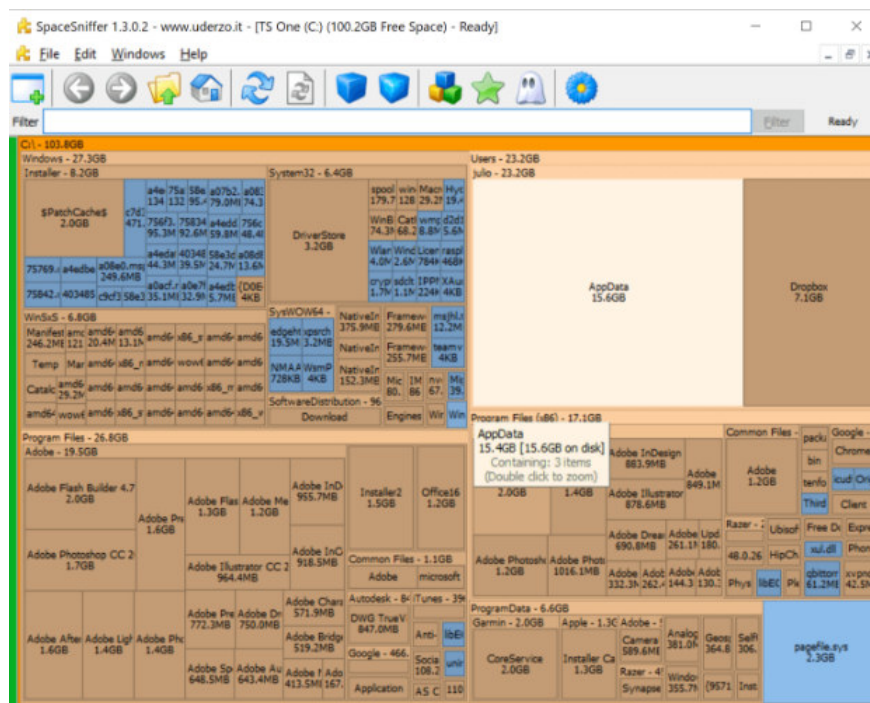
SpaceSniffer 1.3.0.2 - www.uderzo.it - [TS One (C:) (100.2GB Free Space) - Ready]

File Edit Windows Help

Filter
Filter Ready

C:\ - 103.8GB
Windows - 27.3GB
Installer - 8.2GB
$PatchCache$
2.0GB
System32 - 6.4GB
DriverStore
3.2GB
Users - 23.2GB
julio - 23.2GB
AppData
15.6GB
Dropbox
7.1GB
WinSxS - 6.8GB
SysWOW64 -
SoftwareDistribution - 96
Download
Program Files - 26.8GB
Adobe - 19.5GB
Adobe Flash Builder 4.7
2.0GB
Adobe Photoshop CC 2
1.7GB
Adobe Illustrator CC 2
964.4MB
Adobe After
1.6GB
Adobe Ligh
1.4GB
Adobe Pho
1.4GB
Installer2
1.5GB
Office16
1.2GB
Common Files - 1.1GB
Adobe
microsoft
Autodesk
DWG TrueV
847.0MB
Google - 466.
Application
Program Files (x86) - 17.1GB
AppData
15.4GB [15.6GB on disk]
Containing: 3 items
(Double click to zoom)
Adobe InDesign
883.9MB
Adobe Illustrator
878.6MB
Adobe
849.1M
Adobe
1.2GB
Common Files
Google
ProgramData - 6.6GB
Garmin - 2.0GB
CoreService
2.0GB
Apple - 1.3G
Installer Ca
1.3GB
Adobe
Camera
589.6MI
pagefile.sys
2.3GB